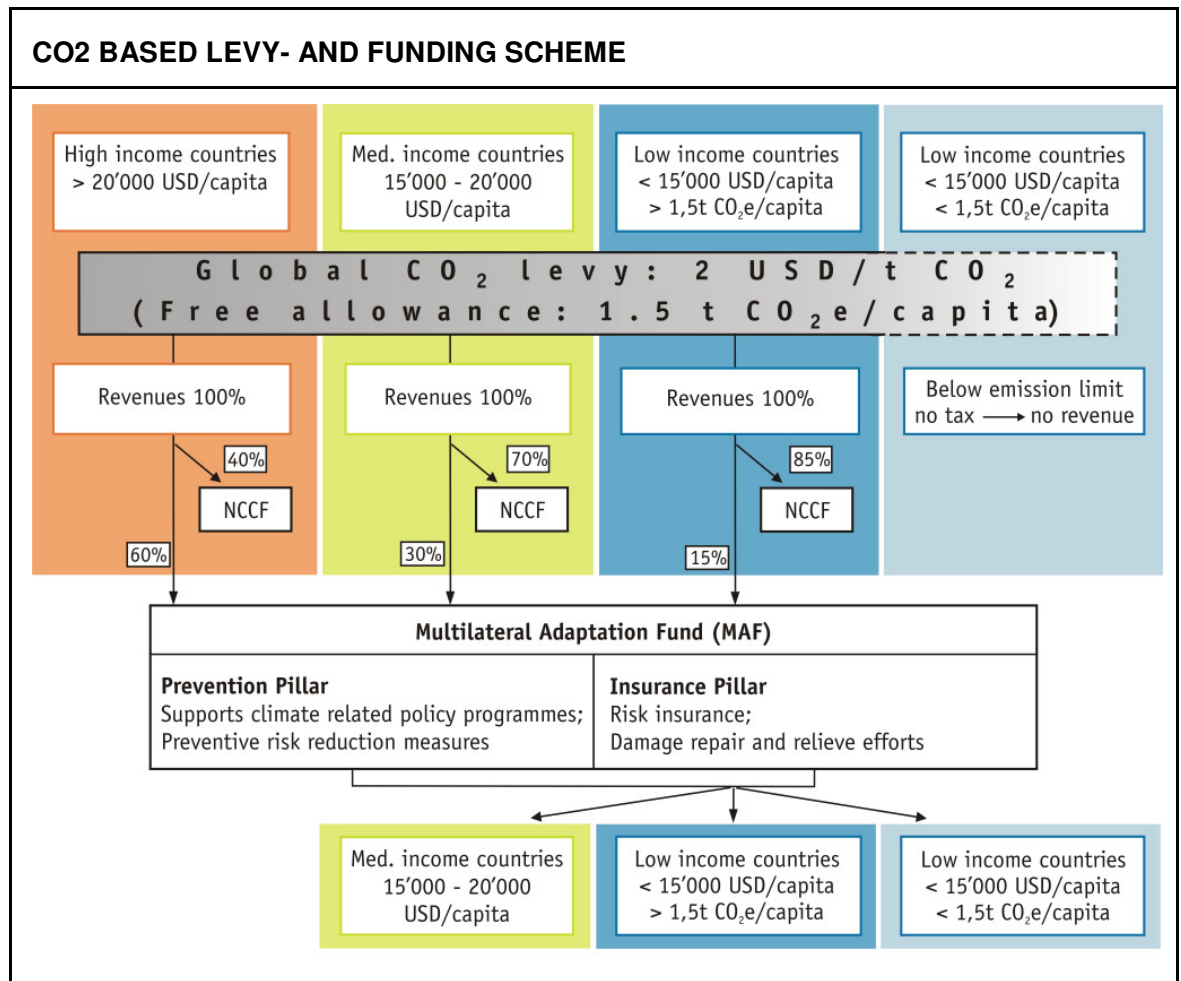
CO2 BASED LEVY- AND FUNDING SCHEME

High income countries > 20'000 USD/capita

Med. income countries 15'000 - 20'000 USD/capita

Low income countries < 15'000 USD/capita > 1,5t $CO_2$e/capita

Low income countries < 15'000 USD/capita < 1,5t $CO_2$e/capita

Global $CO_2$ levy: 2 USD/t $CO_2$
(Free allowance: 1.5 t $CO_2$e/capita)

Revenues 100%

Revenues 100%

Revenues 100%

Below emission limit no tax → no revenue

40%

NCCF

60%

70%

NCCF

30%

85%

NCCF

15%

Multilateral Adaptation Fund (MAF)

Prevention Pillar
Supports climate related policy programmes; Preventive risk reduction measures

Insurance Pillar
Risk insurance; Damage repair and relieve efforts

Med. income countries 15'000 - 20'000 USD/capita

Low income countries < 15'000 USD/capita > 1,5t $CO_2$e/capita

Low income countries < 15'000 USD/capita < 1,5t $CO_2$e/capita